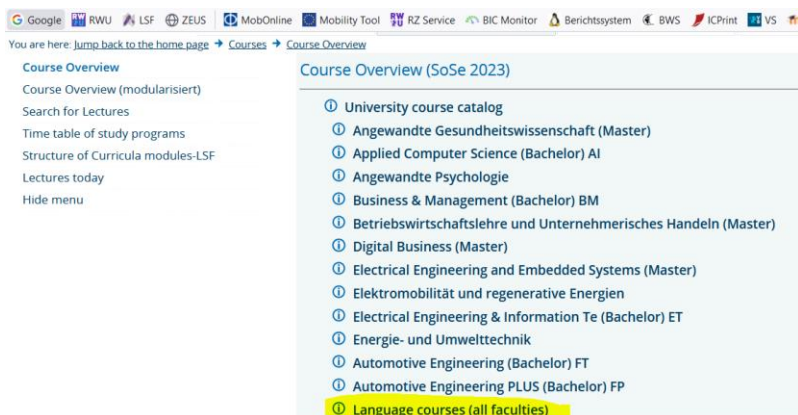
Google RWU LSF ZEUS MobOnline Mobility Tool RZ Service BIC Monitor Berichtssystem BWS ICPrint VS

You are here: Jump back to the home page → Courses → Course Overview

Course Overview
Course Overview (modularisiert)
Search for Lectures
Time table of study programs
Structure of Curricula modules-LSF
Lectures today
Hide menu

Course Overview (SoSe 2023)

University course catalog
Angewandte Gesundheitswissenschaft (Master)
Applied Computer Science (Bachelor) AI
Angewandte Psychologie
Business & Management (Bachelor) BM
Betriebswirtschaftslehre und Unternehmerisches Handeln (Master)
Digital Business (Master)
Electrical Engineering and Embedded Systems (Master)
Elektromobilität und regenerative Energien
Electrical Engineering & Information Te (Bachelor) ET
Energie- und Umwelttechnik
Automotive Engineering (Bachelor) FT
Automotive Engineering PLUS (Bachelor) FP
Language courses (all faculties)